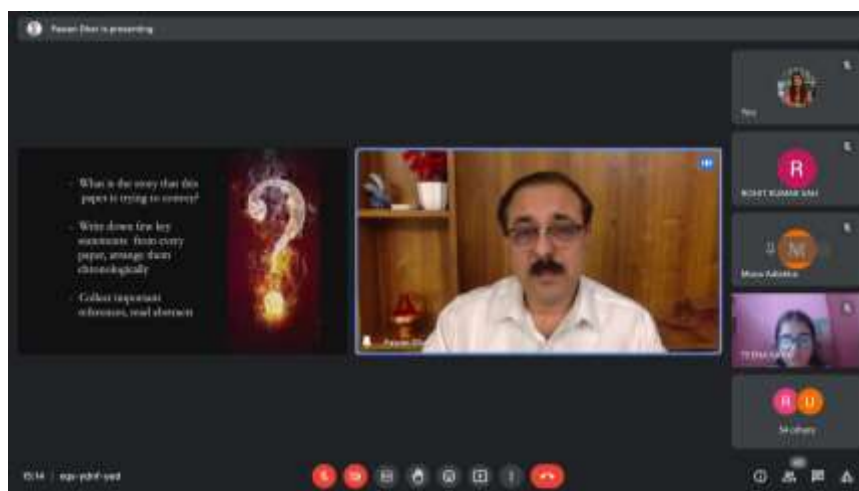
Pawan Dhar is presenting

What is the story that this paper is trying to convey?

Write down few key statements from every paper, arrange them chronologically

Collect important references, read abstracts

Pawan Dhar

You

R

ROHIT KUMAR SAH

M

Mona Adlakha

TEENA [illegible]

R U

54 others

15:14 | eqv-ydnf-yed